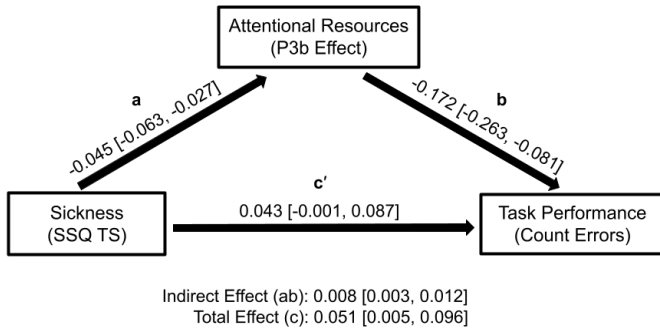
Attentional Resources
(P3b Effect)

a
-0.045 [-0.063, -0.027]

b
-0.172 [-0.263, -0.081]

c′
0.043 [-0.001, 0.087]

Sickness
(SSQ TS)

Task Performance
(Count Errors)

Indirect Effect (ab): 0.008 [0.003, 0.012]
Total Effect (c): 0.051 [0.005, 0.096]